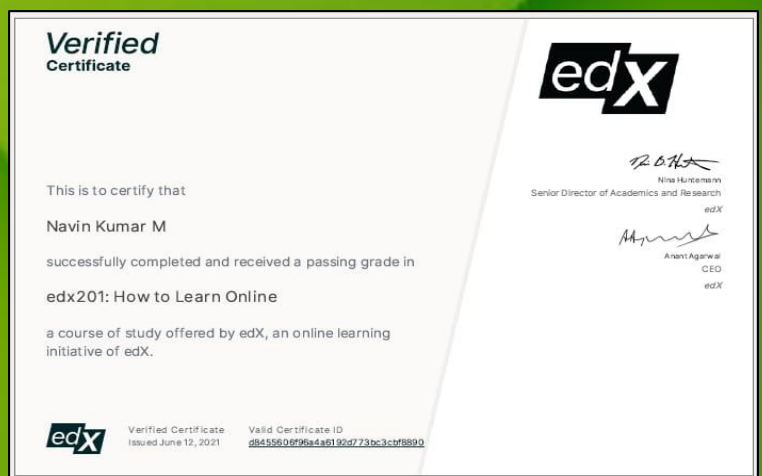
Verified
Certificate

edX

Nina Huntemann
Senior Director of Academics and Research
edX

Anant Agarwal
CEO
edX

This is to certify that

Navin Kumar M

successfully completed and received a passing grade in

edx201: How to Learn Online

a course of study offered by edX, an online learning initiative of edX.

edX

Verified Certificate
Issued June 12, 2021

Valid Certificate ID
d8455606f96a4a6192d773bc3cbf8890